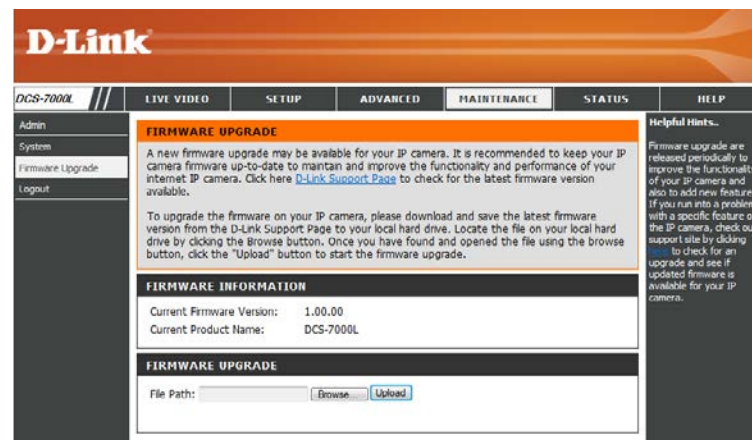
D-Link

DCS-7000L

LIVE VIDEO | SETUP | ADVANCED | MAINTENANCE | STATUS | HELP

Admin
System
Firmware Upgrade
Logout

FIRMWARE UPGRADE

A new firmware upgrade may be available for your IP camera. It is recommended to keep your IP camera firmware up-to-date to maintain and improve the functionality and performance of your internet IP camera. Click here D-Link Support Page to check for the latest firmware version available.

To upgrade the firmware on your IP camera, please download and save the latest firmware version from the D-Link Support Page to your local hard drive. Locate the file on your local hard drive by clicking the Browse button. Once you have found and opened the file using the browse button, click the "Upload" button to start the firmware upgrade.

FIRMWARE INFORMATION

Current Firmware Version: 1.00.00
Current Product Name: DCS-7000L

FIRMWARE UPGRADE

File Path: Browse... Upload

Helpful Hints..

Firmware upgrade are released periodically to improve the functionality of your IP camera and also to add new feature If you run into a problem with a specific feature o the IP camera, check ou support site by clicking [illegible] to check for an upgrade and see if updated firmware is available for your IP camera.